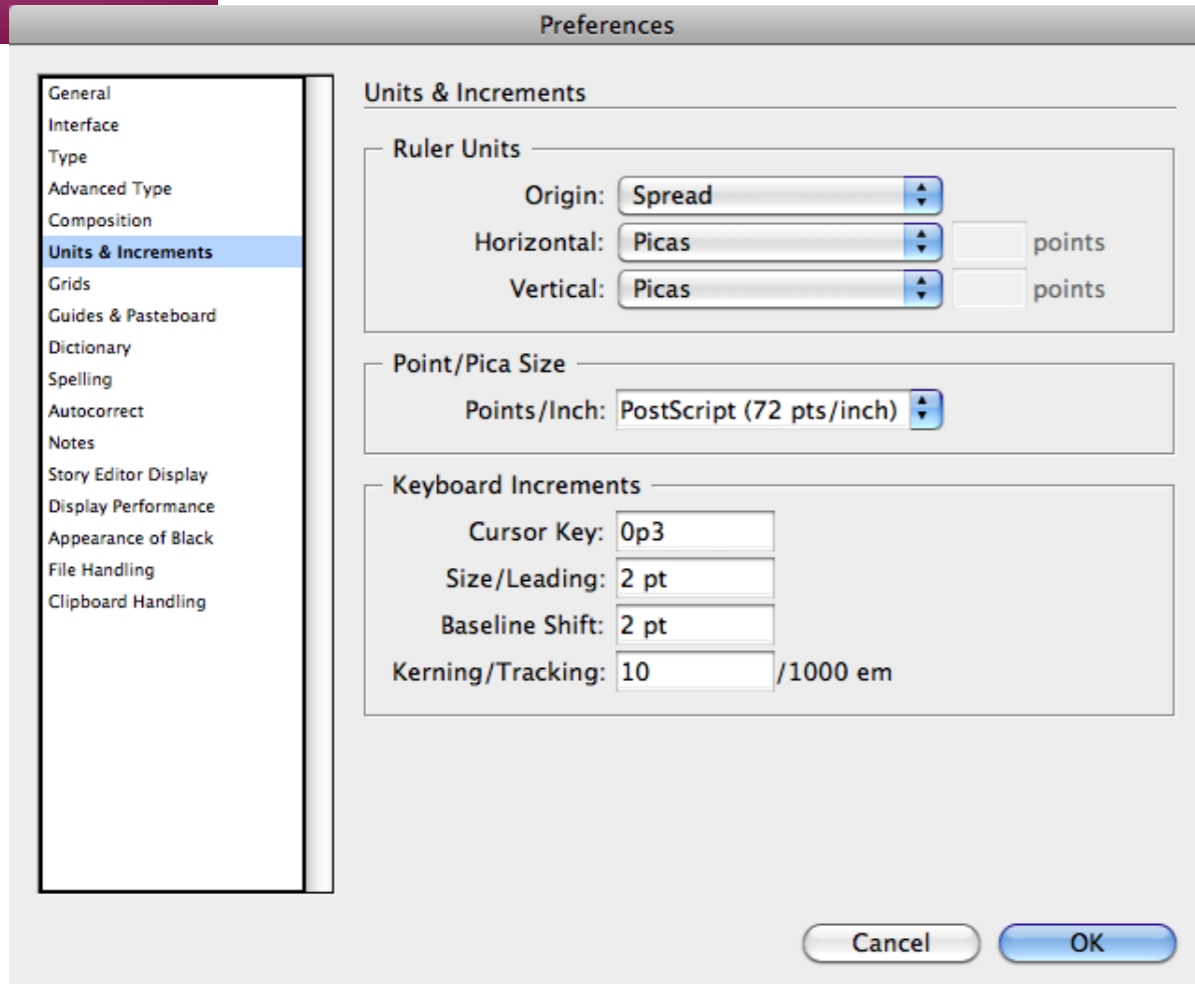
Preferences

General
Interface
Type
Advanced Type
Composition
Units & Increments
Grids
Guides & Pasteboard
Dictionary
Spelling
Autocorrect
Notes
Story Editor Display
Display Performance
Appearance of Black
File Handling
Clipboard Handling

Units & Increments

Ruler Units

Origin: Spread

Horizontal: Picas points

Vertical: Picas points

Point/Pica Size

Points/Inch: PostScript (72 pts/inch)

Keyboard Increments

Cursor Key: 0p3

Size/Leading: 2 pt

Baseline Shift: 2 pt

Kerning/Tracking: 10 /1000 em

Cancel

OK